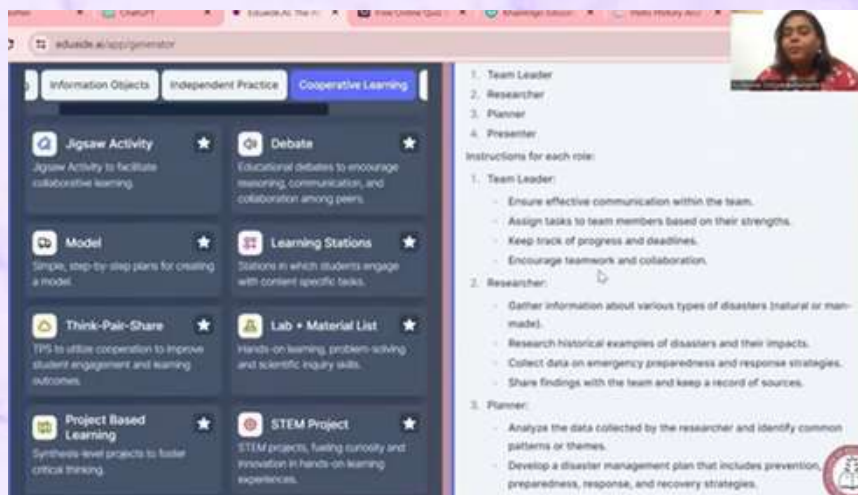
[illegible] ChatGPT Eduaide.AI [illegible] Free Online Quiz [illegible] Knowledge Sutra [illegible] Hello History AI

eduaide.ai/app/generator

Information Objects | Independent Practice | Cooperative Learning

Jigsaw Activity
Jigsaw Activity to facilitate collaborative learning.

Debate
Educational debates to encourage reasoning, communication, and collaboration among peers.

Model
Simple, step-by-step plans for creating a model.

Learning Stations
Stations in which students engage with content specific tasks.

Think-Pair-Share
TPS to utilize cooperation to improve student engagement and learning outcomes.

Lab + Material List
Hands-on learning, problem-solving and scientific inquiry skills.

Project Based Learning
Synthesis-level projects to foster critical thinking.

STEM Project
STEM projects, fueling curiosity and innovation in hands-on learning experiences.

1. Team Leader
2. Researcher
3. Planner
4. Presenter

Instructions for each role:

1. Team Leader:
- Ensure effective communication within the team.
- Assign tasks to team members based on their strengths.
- Keep track of progress and deadlines.
- Encourage teamwork and collaboration.

2. Researcher:
- Gather information about various types of disasters (natural or man-made).
- Research historical examples of disasters and their impacts.
- Collect data on emergency preparedness and response strategies.
- Share findings with the team and keep a record of sources.

3. Planner:
- Analyze the data collected by the researcher and identify common patterns or themes.
- Develop a disaster management plan that includes prevention, preparedness, response, and recovery strategies.